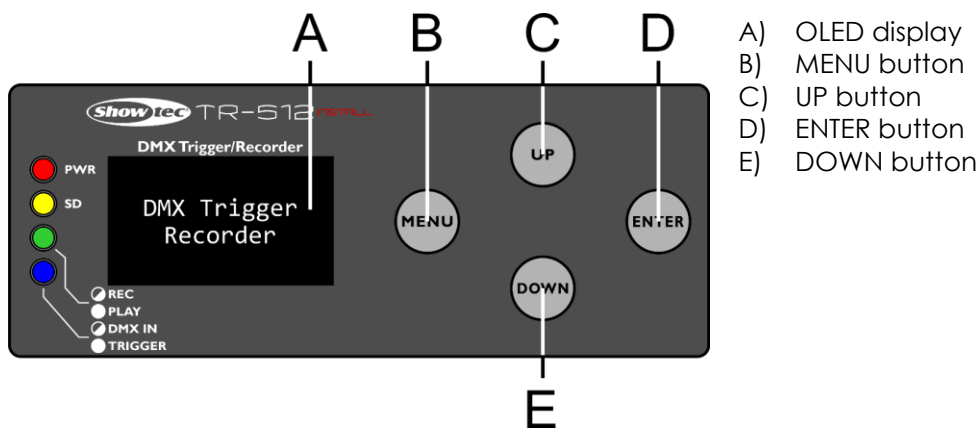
A B C D

A) OLED display
B) MENU button
C) UP button
D) ENTER button
E) DOWN button

Showtec TR-512 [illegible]

DMX Trigger/Recorder

PWR
SD

DMX Trigger
Recorder

REC
PLAY
DMX IN
TRIGGER

MENU
UP
ENTER
DOWN

E